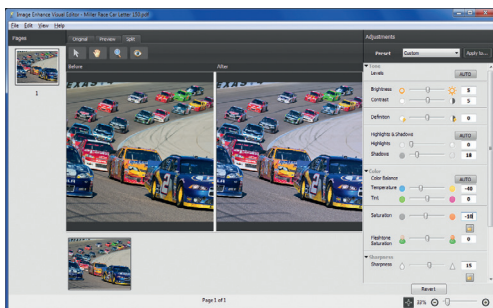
Image Enhance Visual Editor - Miller Race Car Letter (1).pdf

File Edit View Help

Pages

1

Original Preview Split

Before

After

Adjustments

Preset Custom Apply to...

Tone

Levels AUTO

Brightness 5

Contrast 5

Definition 0

Highlights & Shadows AUTO

Highlights 0

Shadows 18

Color

Color Balance AUTO

Temperature -40

Tint 0

Saturation -10

Fleshtone Saturation 0

Sharpness

Sharpness 15

Revert

Page 1 of 1

32%